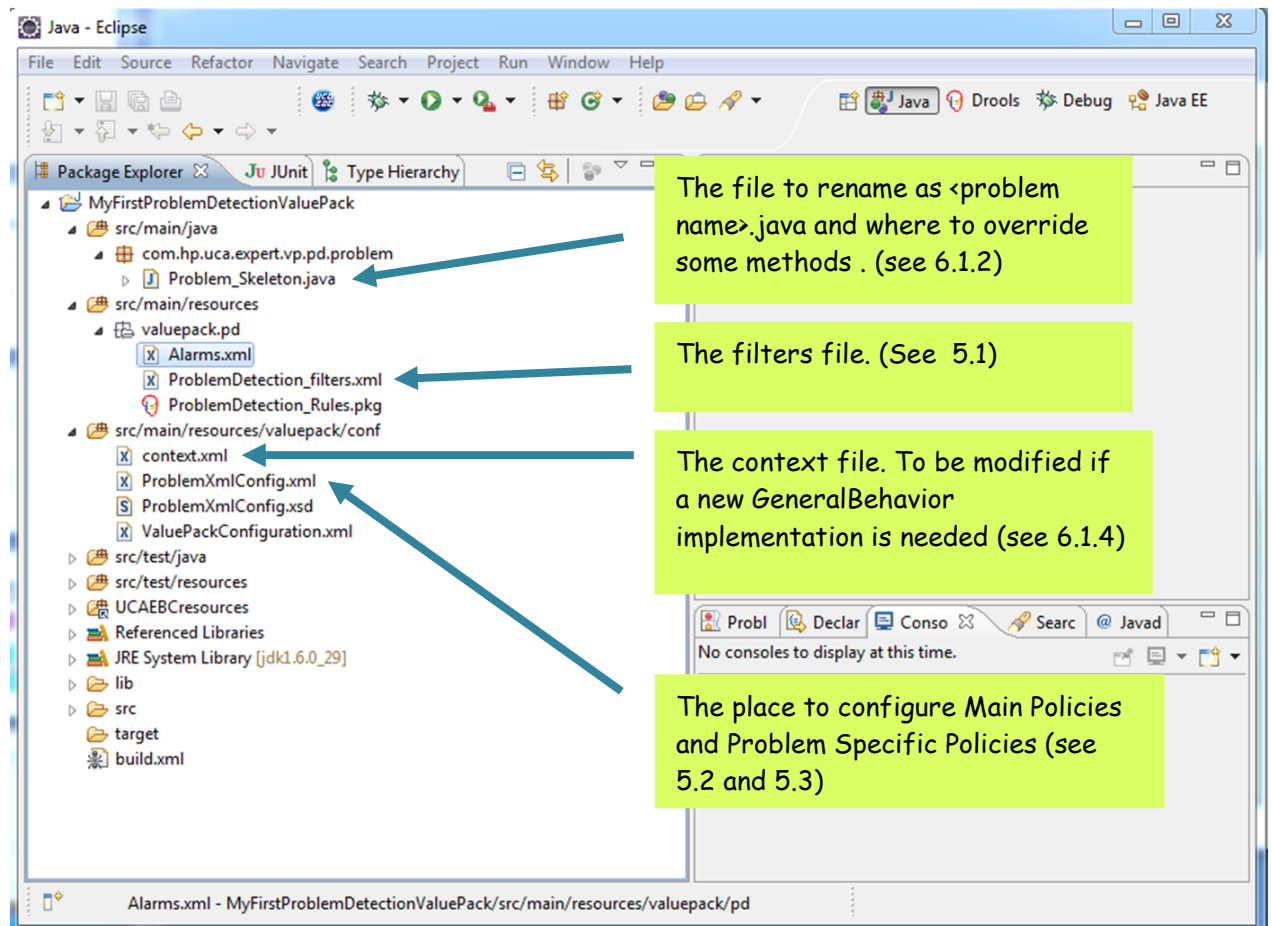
Java - Eclipse

File Edit Source Refactor Navigate Search Project Run Window Help

Java Drools Debug Java EE

Package Explorer JUnit Type Hierarchy

MyFirstProblemDetectionValuePack
src/main/java
com.hp.uca.expert.vp.pd.problem
Problem_Skeleton.java
src/main/resources
valuepack.pd
Alarms.xml
ProblemDetection_filters.xml
ProblemDetection_Rules.pkg
src/main/resources/valuepack/conf
context.xml
ProblemXmlConfig.xml
ProblemXmlConfig.xsd
ValuePackConfiguration.xml
src/test/java
src/test/resources
UCAEBCresources
Referenced Libraries
JRE System Library [jdk1.6.0_29]
lib
src
target
build.xml

The file to rename as <problem name>.java and where to override some methods . (see 6.1.2)

The filters file. (See 5.1)

The context file. To be modified if a new GeneralBehavior implementation is needed (see 6.1.4)

Probl Declar Conso Searc Javad
No consoles to display at this time.

The place to configure Main Policies and Problem Specific Policies (see 5.2 and 5.3)

Alarms.xml - MyFirstProblemDetectionValuePack/src/main/resources/valuepack/pd